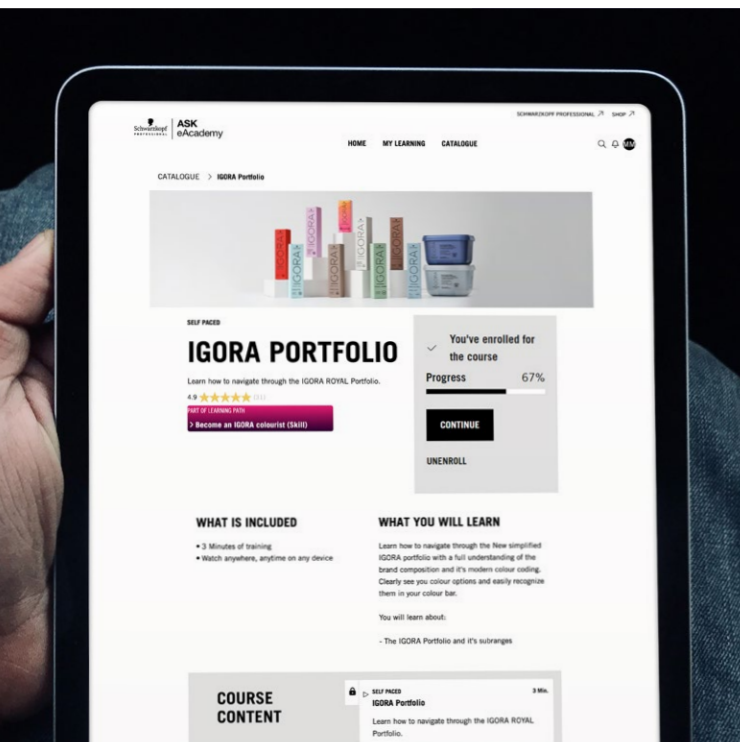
Schwarzkopf PROFESSIONAL | ASK eAcademy

SCHWARZKOPF PROFESSIONAL ↗ SHOP ↗

HOME MY LEARNING CATALOGUE

MM

CATALOGUE > IGORA Portfolio

IGORA IGORA IGORA IGORA IGORA

SELF PACED

IGORA PORTFOLIO

Learn how to navigate through the IGORA ROYAL Portfolio.

4.9 ★★★★★ (11)

PART OF LEARNING PATH

> Become an IGORA colourist (Skill)

You've enrolled for the course

Progress 67%

CONTINUE

UNENROLL

WHAT IS INCLUDED

• 3 Minutes of training
• Watch anywhere, anytime on any device

WHAT YOU WILL LEARN

Learn how to navigate through the New simplified IGORA portfolio with a full understanding of the brand composition and it's modern colour coding. Clearly see you colour options and easily recognize them in your colour bar.

You will learn about:

- The IGORA Portfolio and it's subranges

COURSE CONTENT

SELF PACED 3 Min.

IGORA Portfolio

Learn how to navigate through the IGORA ROYAL Portfolio.